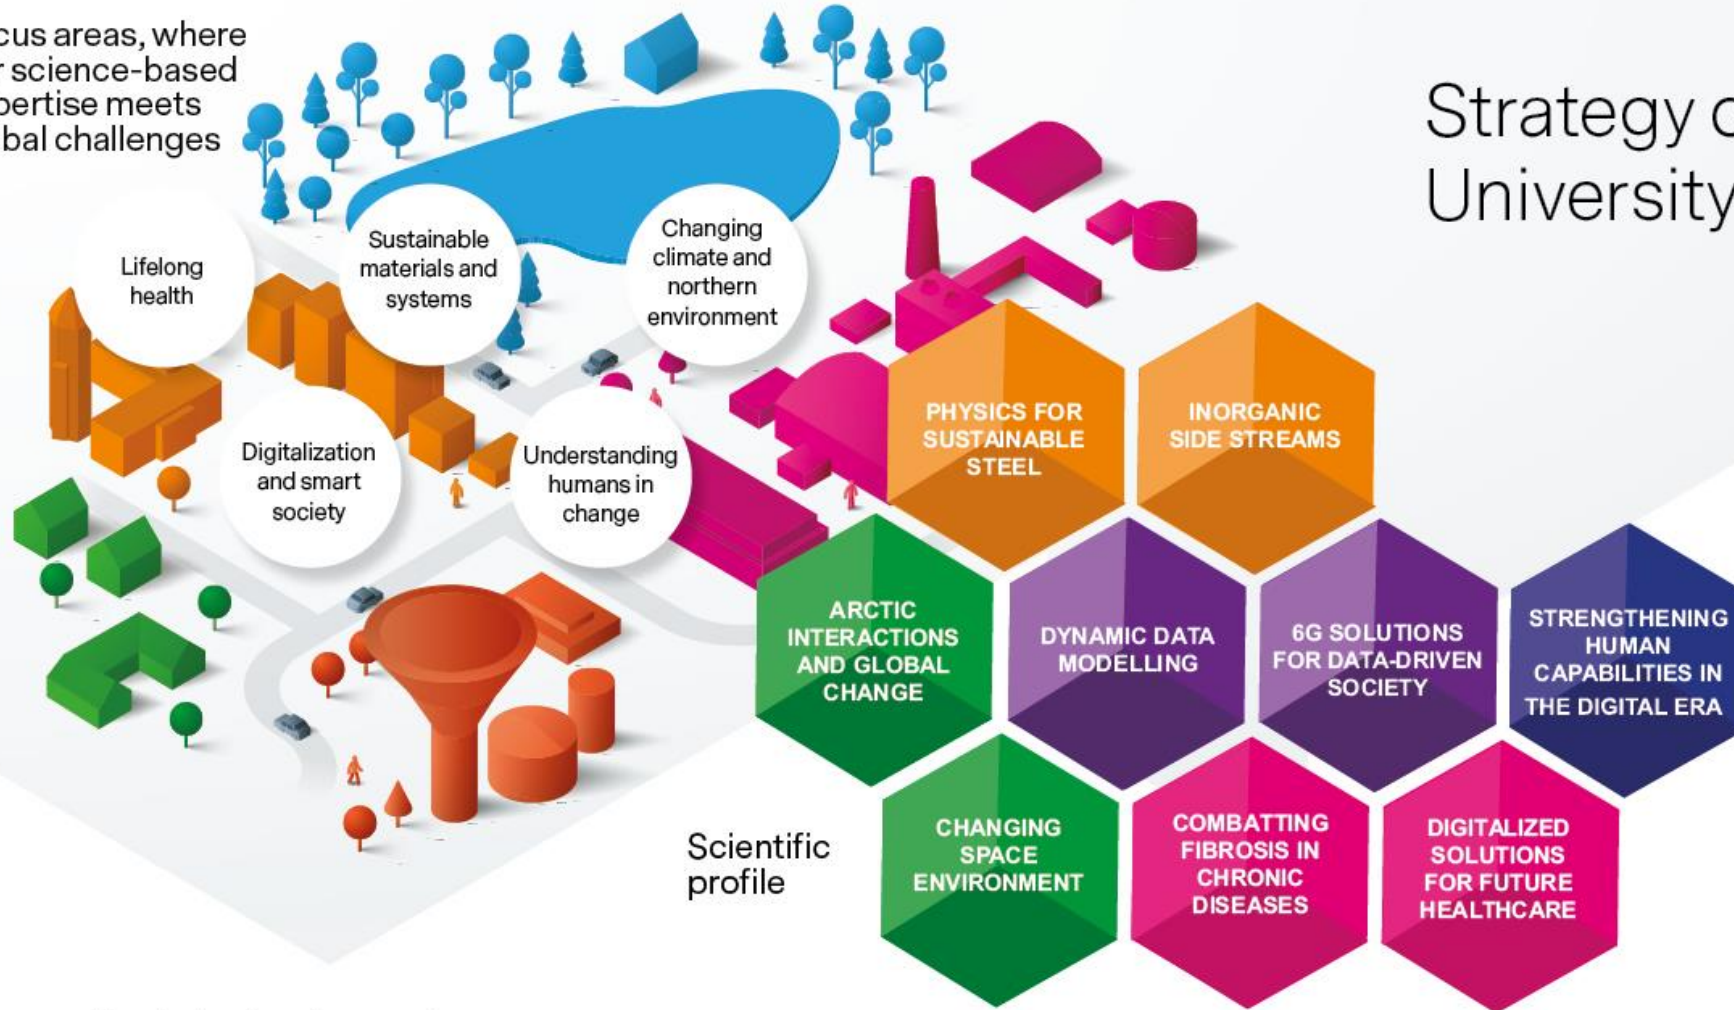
cus areas, where r science-based pertise meets bal challenges

Strategy c University

Lifelong health

Sustainable materials and systems

Changing climate and northern environment

Digitalization and smart society

Understanding humans in change

PHYSICS FOR SUSTAINABLE STEEL

INORGANIC SIDE STREAMS

ARCTIC INTERACTIONS AND GLOBAL CHANGE

DYNAMIC DATA MODELLING

6G SOLUTIONS FOR DATA-DRIVEN SOCIETY

STRENGTHENING HUMAN CAPABILITIES IN THE DIGITAL ERA

Scientific profile

CHANGING SPACE ENVIRONMENT

COMBATTING FIBROSIS IN CHRONIC DISEASES

DIGITALIZED SOLUTIONS FOR FUTURE HEALTHCARE